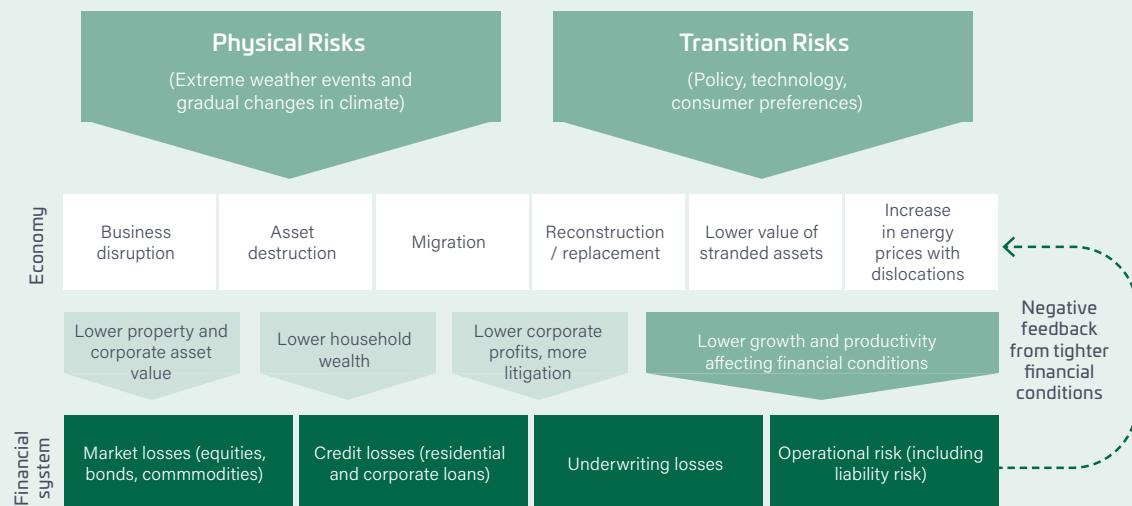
Physical Risks

(Extreme weather events and gradual changes in climate)

Transition Risks

(Policy, technology, consumer preferences)

Economy

| Business disruption | Asset destruction | Migration | Reconstruction / replacement | Lower value of stranded assets | Increase in energy prices with dislocations |
|---|---|---|---|---|---|

Lower property and corporate asset value

Lower household wealth

Lower corporate profits, more litigation

Lower growth and productivity affecting financial conditions

Negative feedback from tighter financial conditions

Financial system

| Market losses (equities, bonds, commmodities) | Credit losses (residential and corporate loans) | Underwriting losses | Operational risk (including liability risk) |
|---|---|---|---|